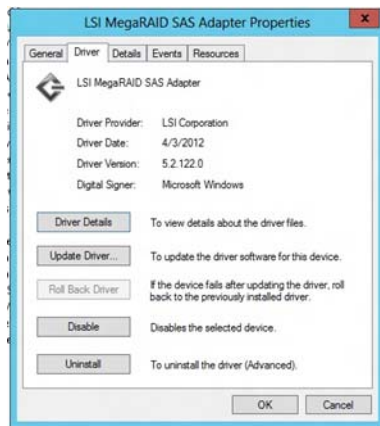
LSI MegaRAID SAS Adapter Properties

General | Driver | Details | Events | Resources

LSI MegaRAID SAS Adapter

| | |
|---|---|
| Driver Provider: | LSI Corporation |
| Driver Date: | 4/3/2012 |
| Driver Version: | 5.2.122.0 |
| Digital Signer: | Microsoft Windows |

Driver Details — To view details about the driver files.

Update Driver... — To update the driver software for this device.

Roll Back Driver — If the device fails after updating the driver, roll back to the previously installed driver.

Disable — Disables the selected device.

Uninstall — To uninstall the driver (Advanced).

OK | Cancel